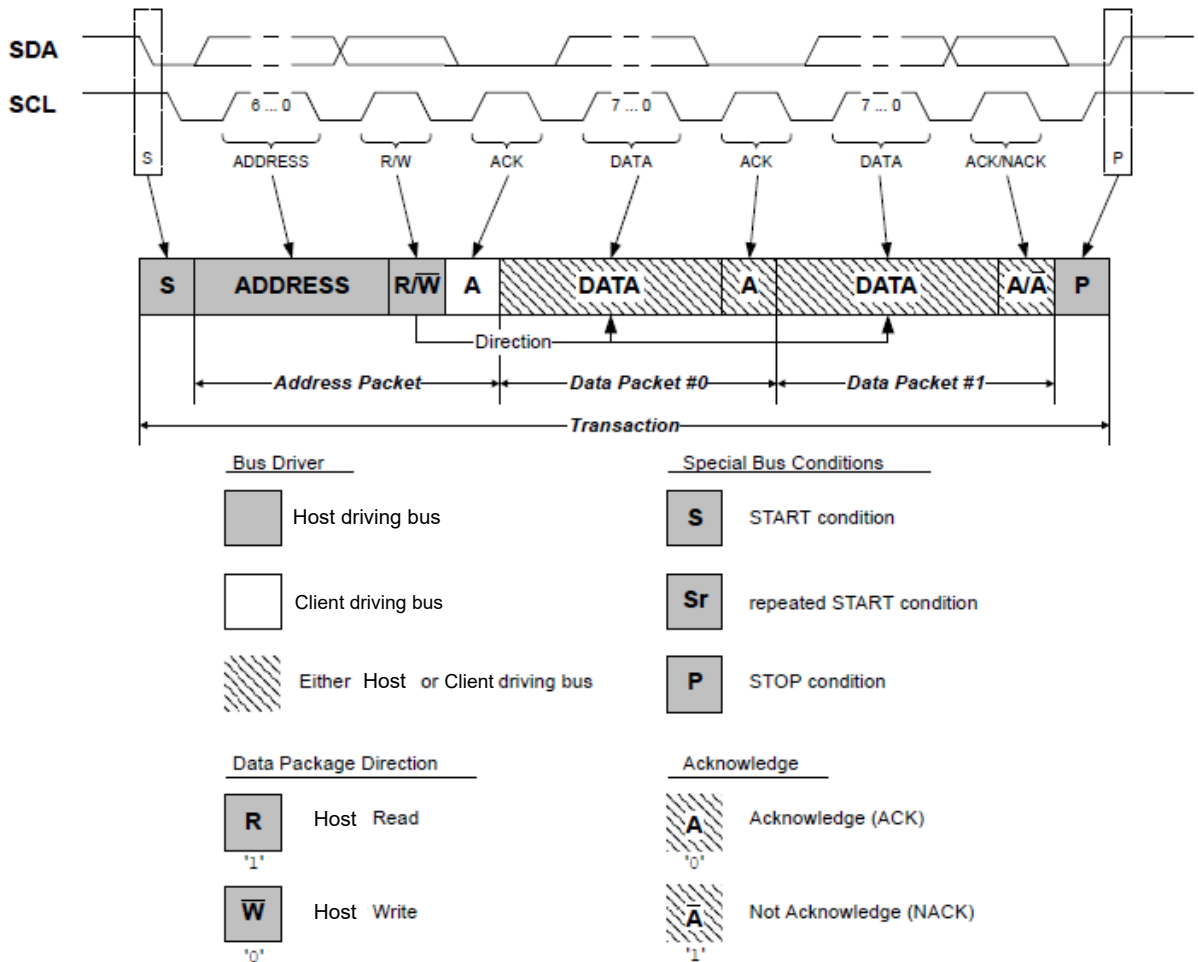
SDA

SCL

6 ... 0

7 ... 0

7 ... 0

S

ADDRESS

R/W

ACK

DATA

ACK

DATA

ACK/NACK

P

| S | ADDRESS | R/$\overline{W}$ | A | DATA | A | DATA | A/$\overline{A}$ | P |
|---|---|---|---|---|---|---|---|---|

Direction

Address Packet

Data Packet #0

Data Packet #1

Transaction

Bus Driver

Host driving bus

Client driving bus

Either Host or Client driving bus

Special Bus Conditions

S START condition

Sr repeated START condition

P STOP condition

Data Package Direction

R Host Read
'1'

$\overline{W}$ Host Write
'0'

Acknowledge

A Acknowledge (ACK)
'0'

$\overline{A}$ Not Acknowledge (NACK)
'1'